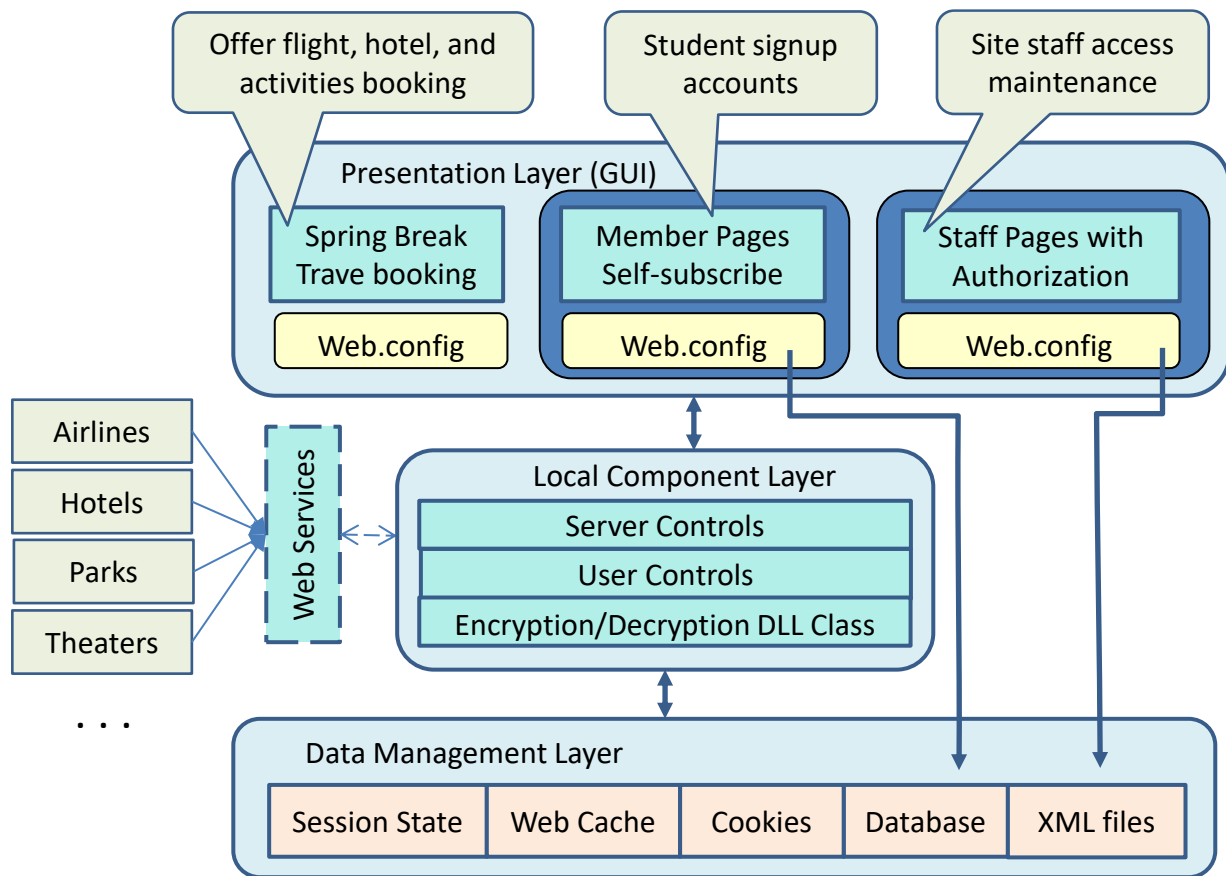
Offer flight, hotel, and activities booking

Student signup accounts

Site staff access maintenance

Presentation Layer (GUI)

Spring Break Trave booking

Web.config

Member Pages Self-subscribe

Web.config

Staff Pages with Authorization

Web.config

Airlines

Hotels

Parks

Theaters

. . .

Web Services

Local Component Layer

Server Controls

User Controls

Encryption/Decryption DLL Class

Data Management Layer

| Session State | Web Cache | Cookies | Database | XML files |
|---|---|---|---|---|